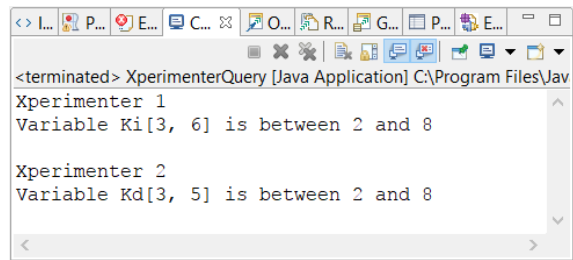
<> I... P... E... C... ☒ O... R... G... P... E...

<terminated> XperimenterQuery [Java Application] C:\Program Files\Jav

Xperimenter 1
Variable Ki[3, 6] is between 2 and 8

Xperimenter 2
Variable Kd[3, 5] is between 2 and 8